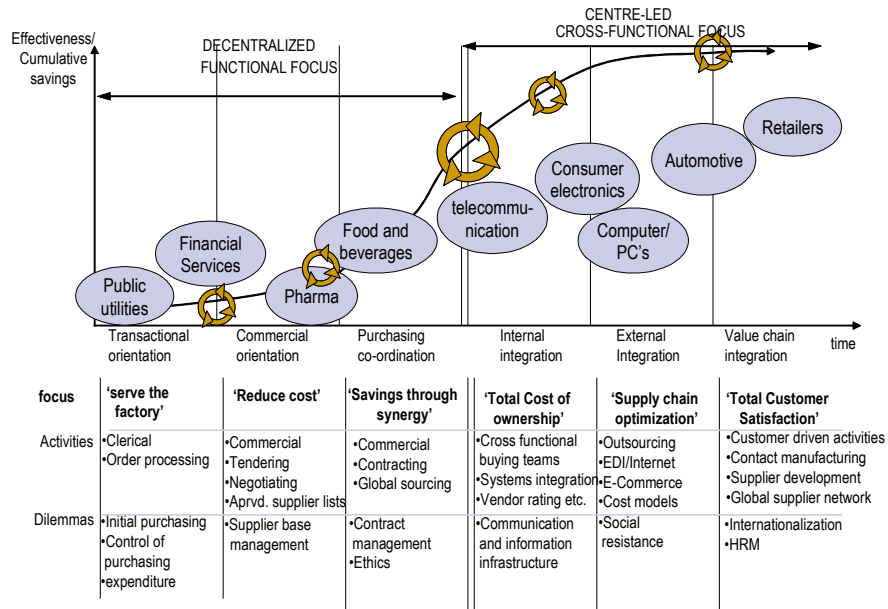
Effectiveness/ Cumulative savings

DECENTRALIZED FUNCTIONAL FOCUS

CENTRE-LED CROSS-FUNCTIONAL FOCUS

Public utilities

Financial Services

Pharma

Food and beverages

telecommunication

Consumer electronics

Computer/ PC's

Automotive

Retailers

Transactional orientation

Commercial orientation

Purchasing co-ordination

Internal integration

External Integration

Value chain integration

time

| focus | 'serve the factory' | 'Reduce cost' | 'Savings through synergy' | 'Total Cost of ownership' | 'Supply chain optimization' | 'Total Customer Satisfaction' |
|---|---|---|---|---|---|---|
| Activities | •Clerical •Order processing | •Commercial •Tendering •Negotiating •Aprvd. supplier lists | •Commercial •Contracting •Global sourcing | •Cross functional buying teams •Systems integration •Vendor rating etc. | •Outsourcing •EDI/Internet •E-Commerce •Cost models | •Customer driven activities •Contact manufacturing •Supplier development •Global supplier network |
| Dilemmas | •Initial purchasing •Control of purchasing •expenditure | •Supplier base management | •Contract management •Ethics | •Communication and information infrastructure | •Social resistance | •Internationalization •HRM |